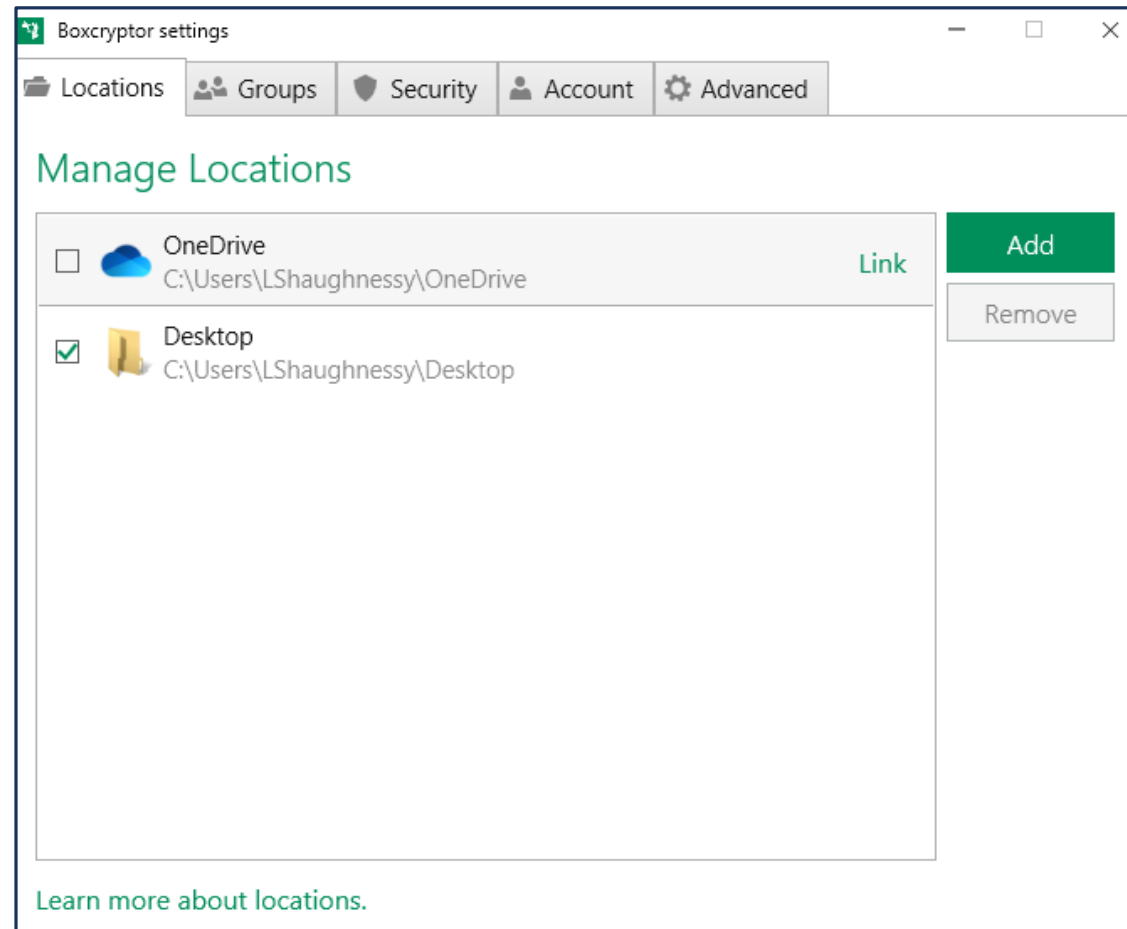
Boxcryptor settings

Locations Groups Security Account Advanced

Manage Locations

OneDrive
C:\Users\LShaughnessy\OneDrive
Link

Desktop
C:\Users\LShaughnessy\Desktop

Add

Remove

Learn more about locations.